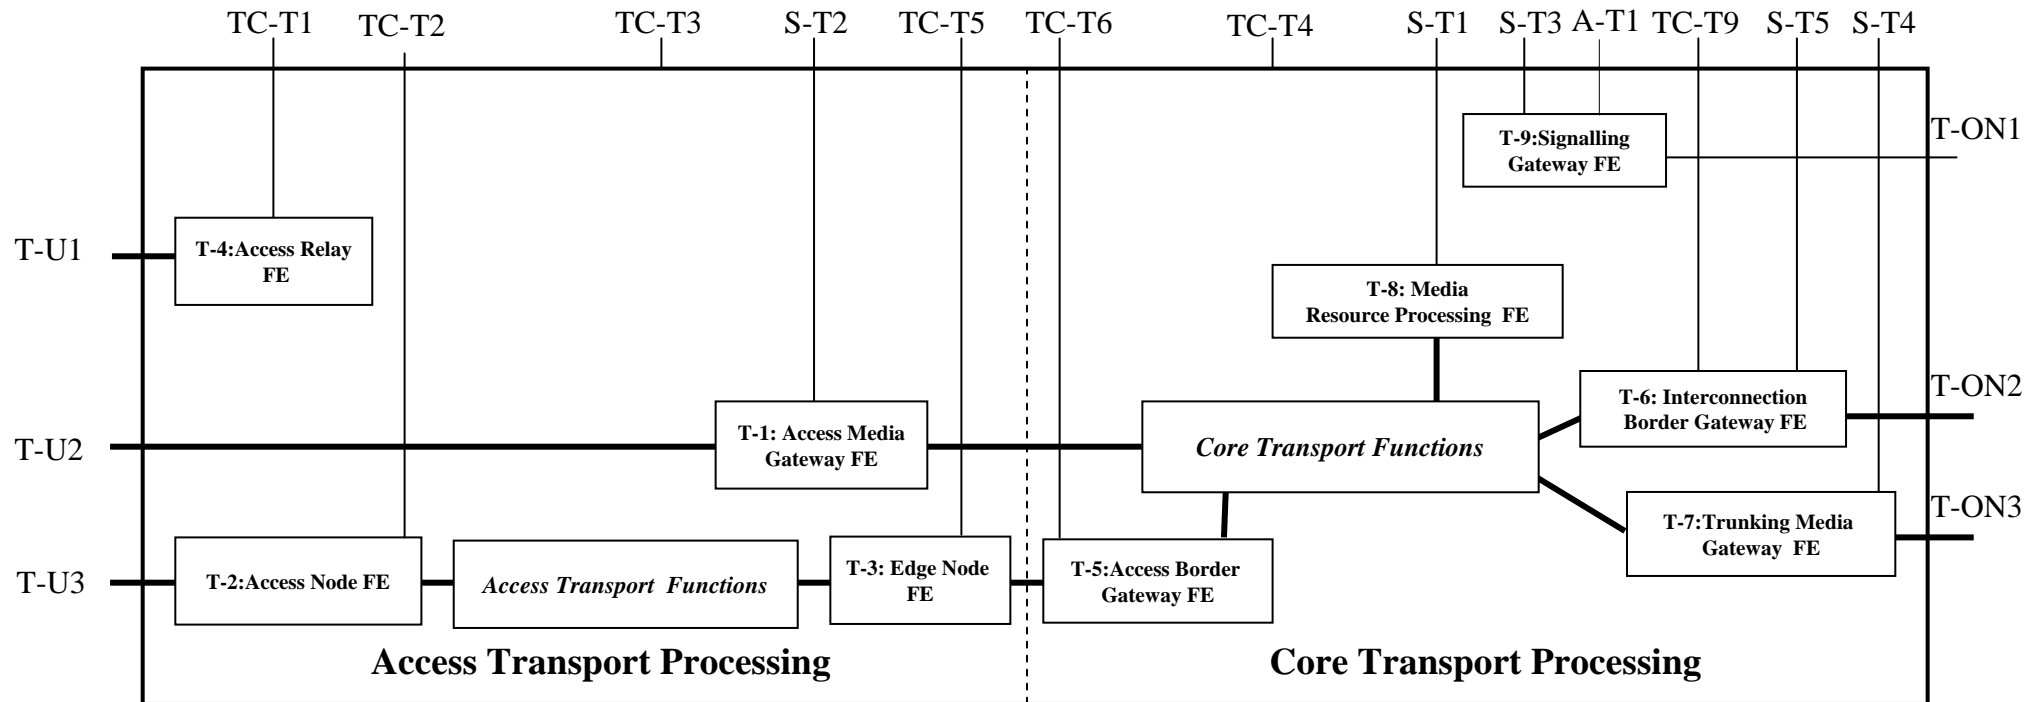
TC-T1 TC-T2 TC-T3 S-T2 TC-T5 TC-T6 TC-T4 S-T1 S-T3 A-T1 TC-T9 S-T5 S-T4

T-9:Signalling Gateway FE

T-ON1

T-U1

T-4:Access Relay FE

T-8: Media Resource Processing FE

T-6: Interconnection Border Gateway FE

T-ON2

T-U2

T-1: Access Media Gateway FE

Core Transport Functions

T-7:Trunking Media Gateway FE

T-ON3

T-U3

T-2:Access Node FE

Access Transport Functions

T-3: Edge Node FE

T-5:Access Border Gateway FE

Access Transport Processing

Core Transport Processing